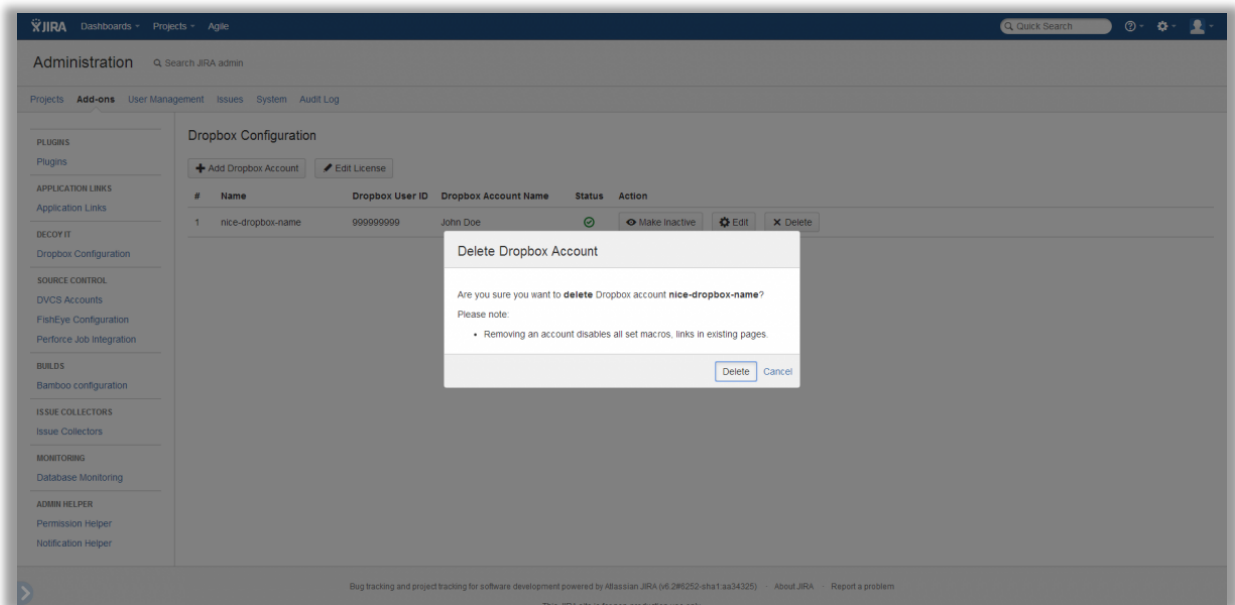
JIRA Dashboards Projects Agile

Quick Search

Administration Search JIRA admin

Projects Add-ons User Management Issues System Audit Log

PLUGINS
Plugins
APPLICATION LINKS
Application Links
DECOY IT
Dropbox Configuration
SOURCE CONTROL
DVCS Accounts
FishEye Configuration
Perforce Job Integration
BUILDS
Bamboo configuration
ISSUE COLLECTORS
Issue Collectors
MONITORING
Database Monitoring
ADMIN HELPER
Permission Helper
Notification Helper

Dropbox Configuration

Add Dropbox Account Edit License

| # | Name | Dropbox User ID | Dropbox Account Name | Status | Action |
|---|---|---|---|---|---|
| 1 | nice-dropbox-name | 999999999 | John Doe | | Make Inactive Edit Delete |

Delete Dropbox Account

Are you sure you want to **delete** Dropbox account **nice-dropbox-name**?

Please note:

• Removing an account disables all set macros, links in existing pages.

Delete Cancel

Bug tracking and project tracking for software development powered by Atlassian JIRA (v6.2#6252-sha1:aa34325) · About JIRA · Report a problem

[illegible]